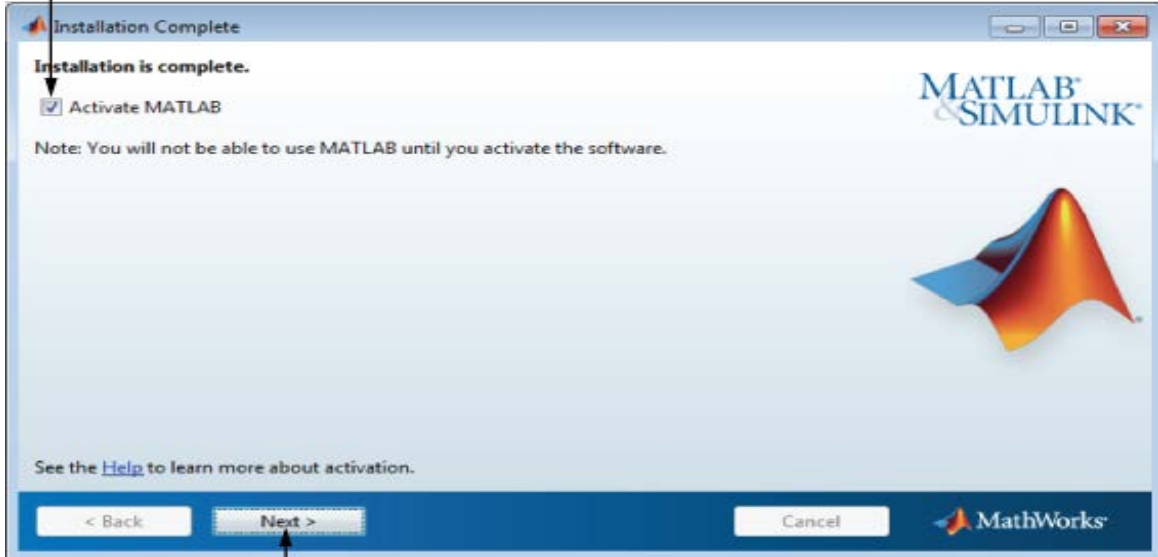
Installation Complete

Installation is complete.

Activate MATLAB

Note: You will not be able to use MATLAB until you activate the software.

MATLAB® &SIMULINK®

See the Help to learn more about activation.

< Back

Next >

Cancel

MathWorks®